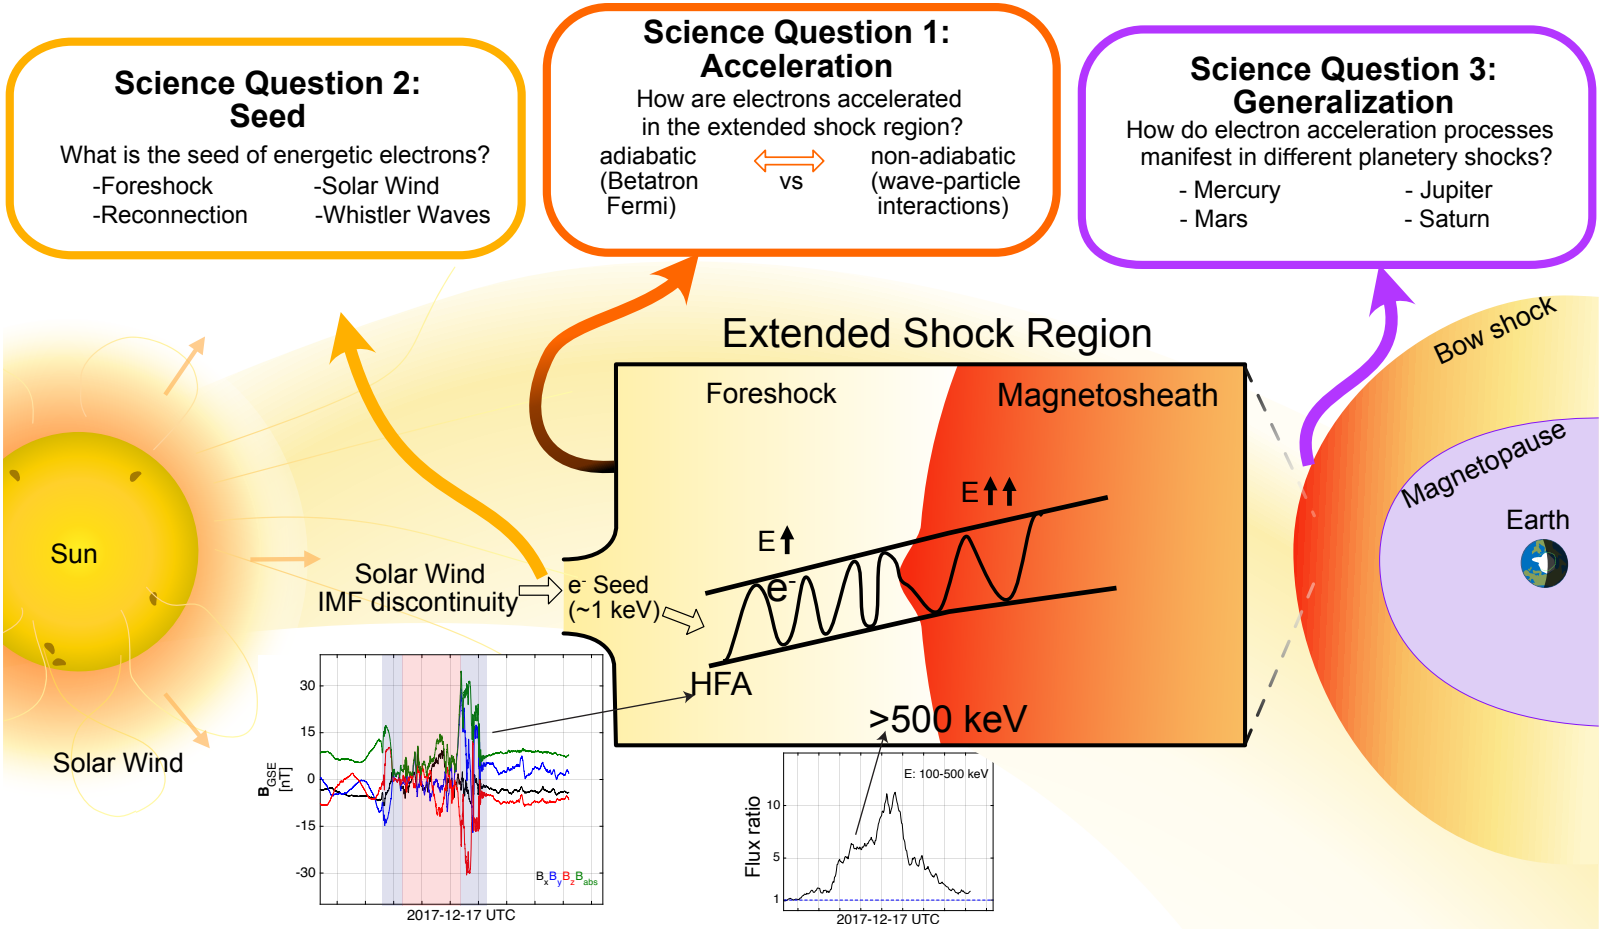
Science Question 2:
Seed
What is the seed of energetic electrons?
-Foreshock -Solar Wind
-Reconnection -Whistler Waves

Science Question 1:
Acceleration
How are electrons accelerated in the extended shock region?
adiabatic (Betatron Fermi) vs non-adiabatic (wave-particle interactions)

Science Question 3:
Generalization
How do electron acceleration processes manifest in different planetery shocks?
- Mercury - Jupiter
- Mars - Saturn

Extended Shock Region
Foreshock
Magnetosheath
E↑↑
E↑
$e^-$
$e^-$ Seed (~1 keV)
HFA
>500 keV

Bow shock
Magnetopause
Earth

Sun
Solar Wind
IMF discontinuity
Solar Wind

30
15
0
-15
-30
$B_{GSE}$ [nT]
$B_x B_y B_z B_{abs}$
2017-12-17 UTC

E: 100-500 keV
Flux ratio
10
5
1
2017-12-17 UTC